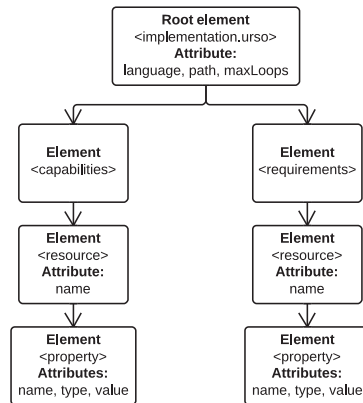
Root element
<implementation.urso>
Attribute:
language, path, maxLoops

Element
<capabilities>

Element
<resource>
Attribute:
name

Element
<property>
Attributes:
name, type, value

Element
<requirements>

Element
<resource>
Attribute:
name

Element
<property>
Attributes:
name, type, value